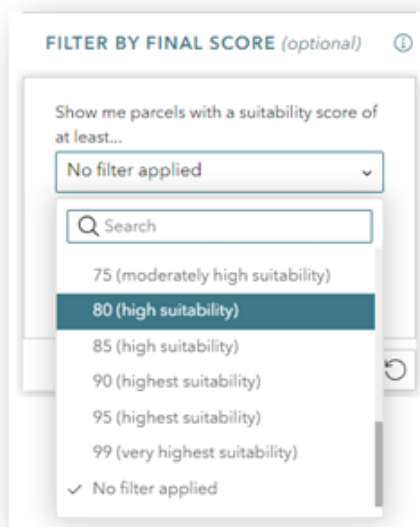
FILTER BY FINAL SCORE (optional)

Show me parcels with a suitability score of at least...

No filter applied

Search

75 (moderately high suitability)

80 (high suitability)

85 (high suitability)

90 (highest suitability)

95 (highest suitability)

99 (very highest suitability)

✓ No filter applied